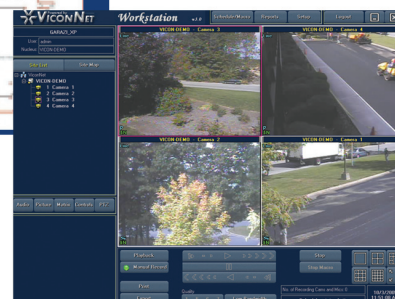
ViconNet
Workstation v1.0
Schedule/Macro
Reports
Setup
Logout
BARAZ5_XP
User admin
Worksta VICON-DEMO
Site List
Site Map
ViconNet
VICON DEMO
1 Camera 1
2 Camera 2
3 Camera 3
4 Camera 4
VICON DEMO - Camera 2
VICON DEMO - Camera 4
VICON DEMO - Camera 3
VICON DEMO - Camera 1
Audio
Picture
Motion
Controls
PTZ
Playback
Manual Record
Print
Export
Quality
Live
Map Matrix
No. of Recording Cams and Mics: 0
10/31/200
11:51:00